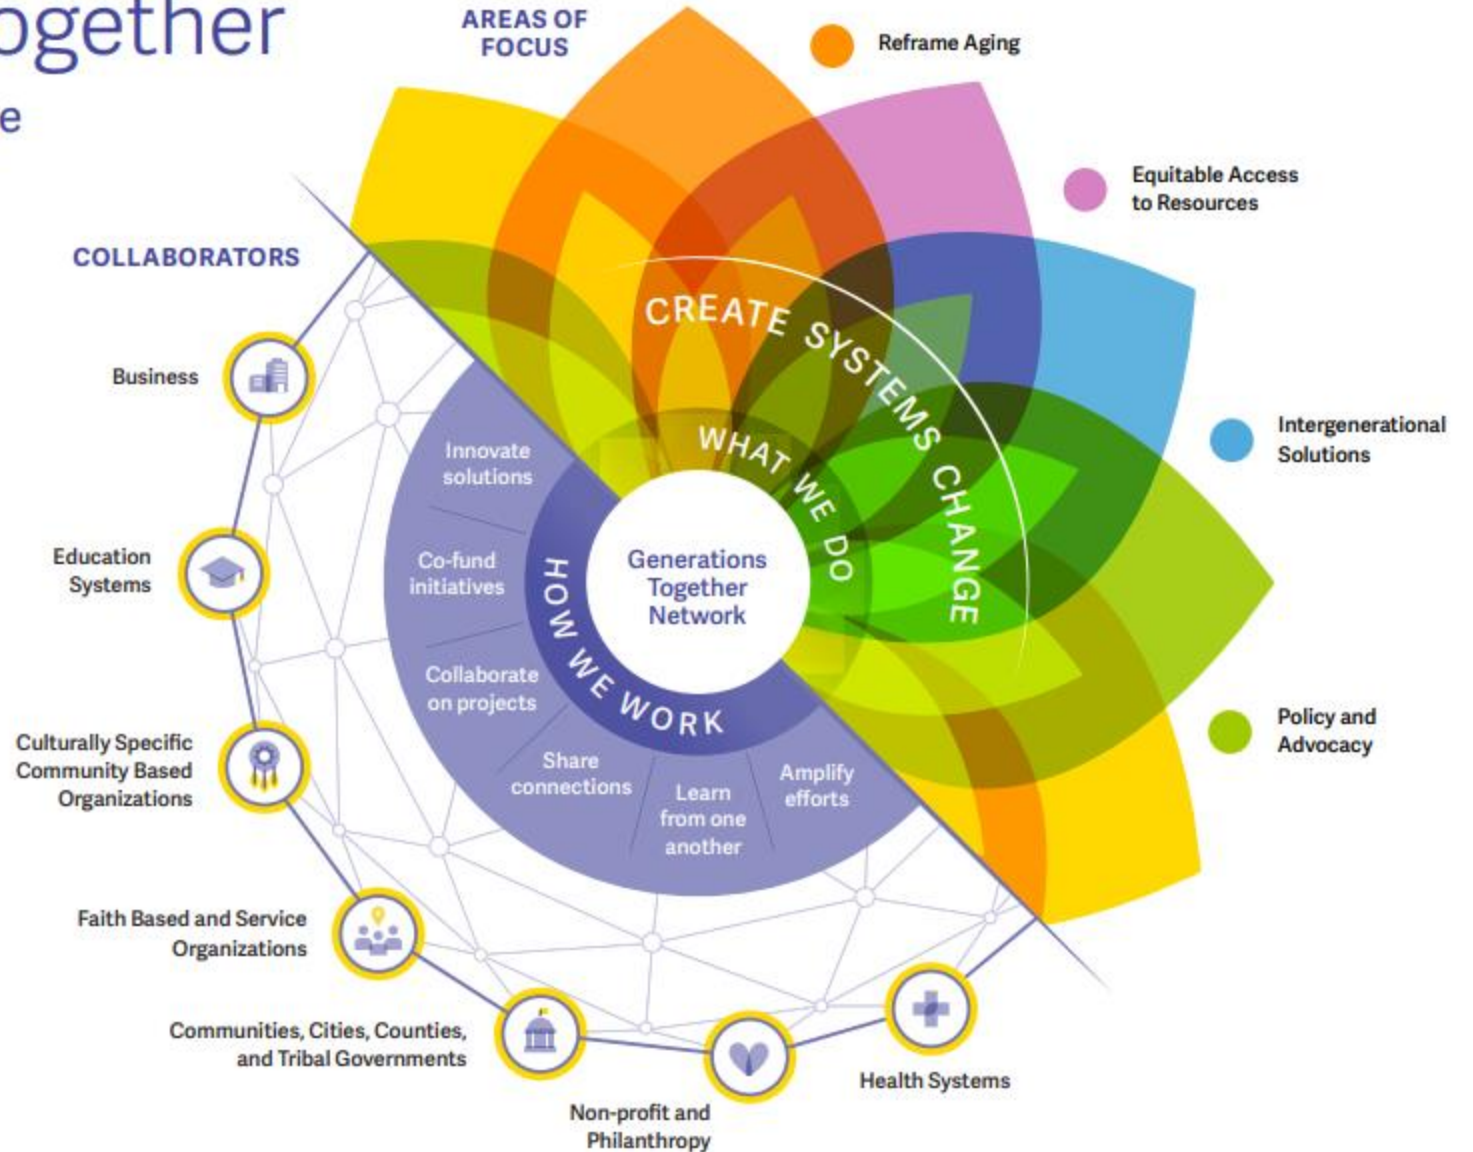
ogether
e

AREAS OF FOCUS

Reframe Aging

Equitable Access to Resources

Intergenerational Solutions

Policy and Advocacy

COLLABORATORS

Business

Education Systems

Culturally Specific Community Based Organizations

Faith Based and Service Organizations

Communities, Cities, Counties, and Tribal Governments

Non-profit and Philanthropy

Health Systems

CREATE SYSTEMS CHANGE

WHAT WE DO

Generations Together Network

HOW WE WORK

Innovate solutions

Co-fund initiatives

Collaborate on projects

Share connections

Learn from one another

Amplify efforts